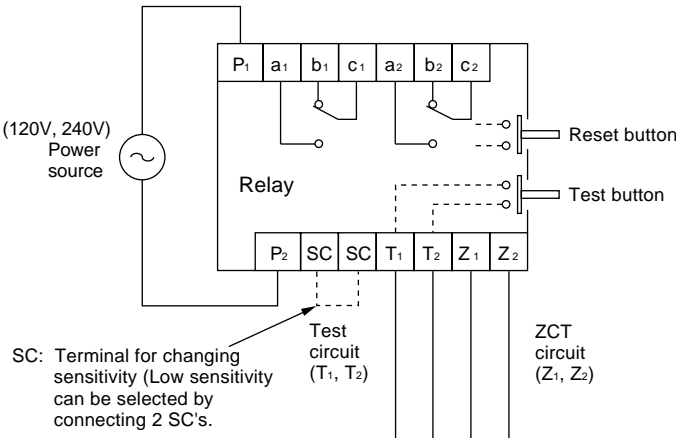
$P_1$ $a_1$ $b_1$ $c_1$ $a_2$ $b_2$ $c_2$

(120V, 240V) Power source

Reset button

Relay

Test button

$P_2$ SC SC $T_1$ $T_2$ $Z_1$ $Z_2$

SC: Terminal for changing sensitivity (Low sensitivity can be selected by connecting 2 SC's.

Test circuit ($T_1$, $T_2$)

ZCT circuit ($Z_1$, $Z_2$)